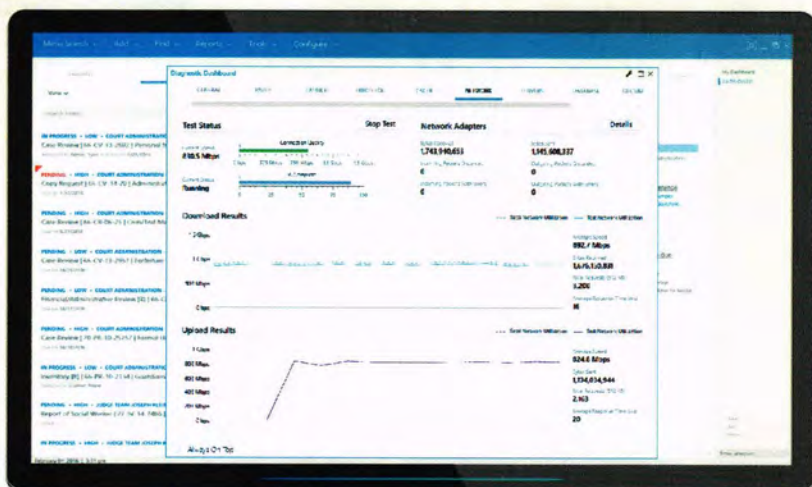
Menu Search · Add · Find · Reports · Tools · Configure

Diagnostic Dashboard

Test Status

Stop Test

Network Adapters

Details

Connection Quality

810.5 Mbps

Standing

Download Results

Upload Results

892.4 Mbps

824.6 Mbps

1,743,940,653

1,145,608,337

1,174,634,944

IN PROGRESS · LOW · COURT ADMINISTRATION
Case Review [AA-CV-13-2002] Personal In

PENDING · HIGH · COURT ADMINISTRATION
Copy Request [AA-CV-18-20] Administrat

PENDING · HIGH · COURT ADMINISTRATION
Case Review [AA-CR-06-21] Criminal Ma

PENDING · LOW · COURT ADMINISTRATION
Case Review [AA-CV-13-2007] Forfeiture

PENDING · HIGH · COURT ADMINISTRATION
Financial/Administrative Review [B] [AA-C

PENDING · LOW · COURT ADMINISTRATION
Case Review [JS-PR-10-2525] Juvenile

IN PROGRESS · LOW · COURT ADMINISTRATION
Inventory [B] [AA-PR-10-2114] Guardians

PENDING · HIGH · JUDGE TEAM JOSEPH KLA
Report of Social Worker [22-SC-14-786] [

IN PROGRESS · HIGH · JUDGE TEAM JOSEPH K

Always On Top

1 Gbps

800 Mbps

600 Mbps

400 Mbps

200 Mbps

0 bps

20

1,200

2,163

My Dashboard